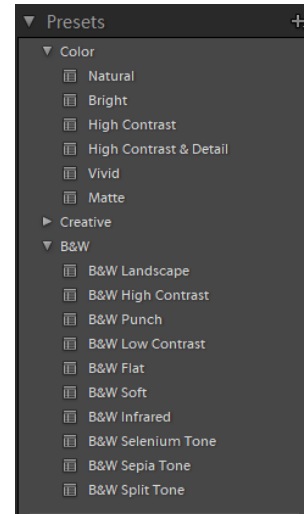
Presets +
Color
Natural
Bright
High Contrast
High Contrast & Detail
Vivid
Matte
Creative
B&W
B&W Landscape
B&W High Contrast
B&W Punch
B&W Low Contrast
B&W Flat
B&W Soft
B&W Infrared
B&W Selenium Tone
B&W Sepia Tone
B&W Split Tone